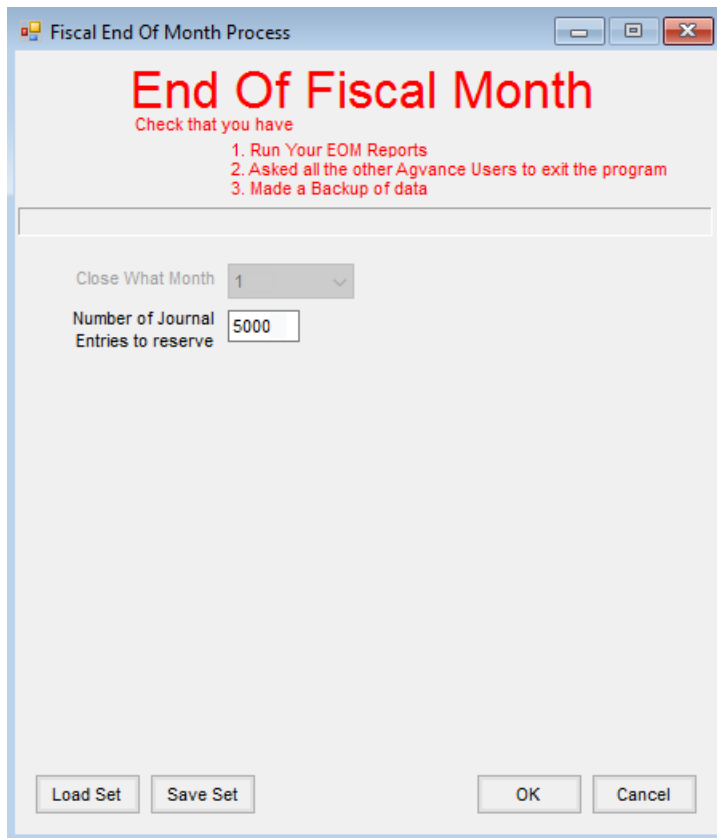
Fiscal End Of Month Process

End Of Fiscal Month

Check that you have

1. Run Your EOM Reports
2. Asked all the other Agvance Users to exit the program
3. Made a Backup of data

Close What Month 1

Number of Journal Entries to reserve 5000

Load Set Save Set OK Cancel